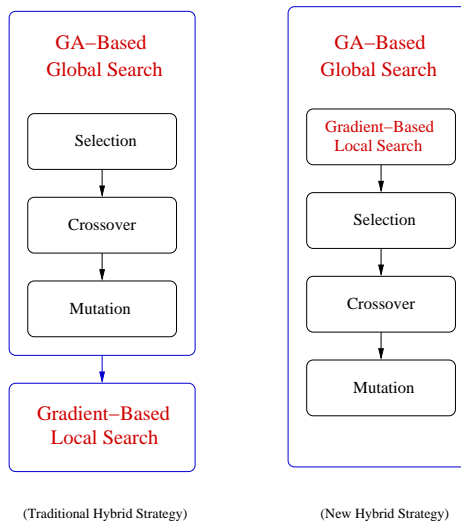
GA–Based Global Search

Selection

Crossover

Mutation

Gradient–Based Local Search

(Traditional Hybrid Strategy)

GA–Based Global Search

Gradient–Based Local Search

Selection

Crossover

Mutation

(New Hybrid Strategy)